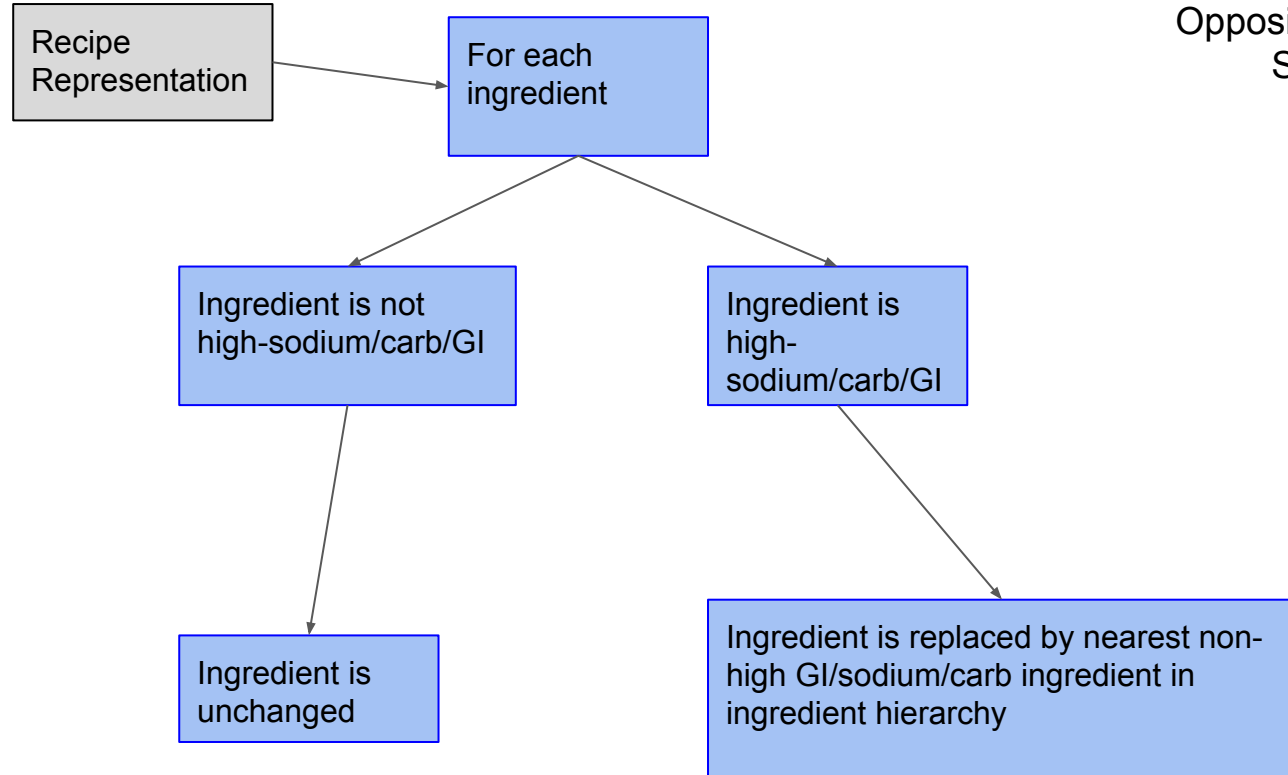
Recipe Representation

For each ingredient

Opposi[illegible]
S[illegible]

Ingredient is not high-sodium/carb/GI

Ingredient is high-sodium/carb/GI

Ingredient is unchanged

Ingredient is replaced by nearest non-high GI/sodium/carb ingredient in ingredient hierarchy